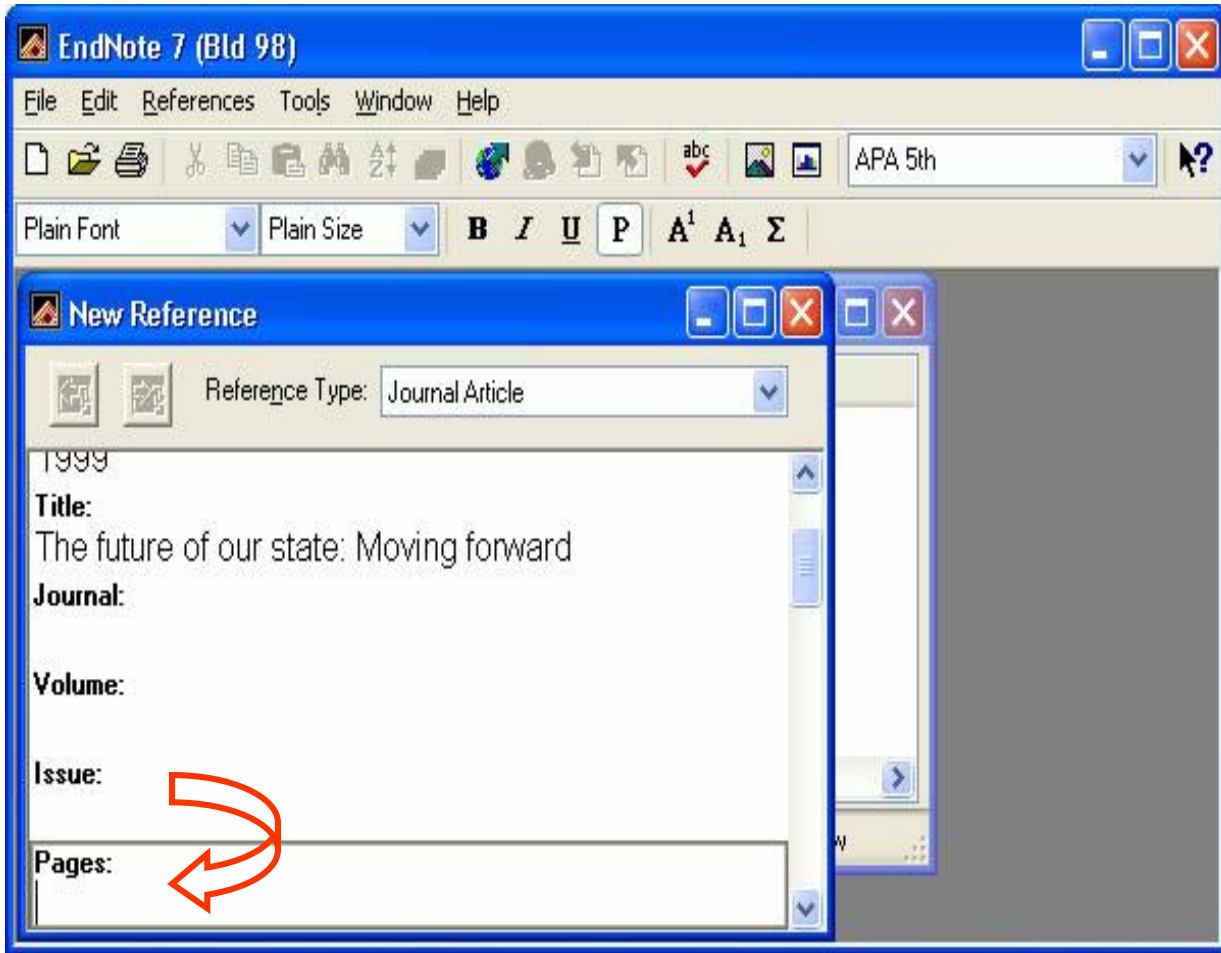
EndNote 7 (Bld 98)

File Edit References Tools Window Help

APA 5th

Plain Font Plain Size B I U P $A^1$ $A_1$ Σ

New Reference

Reference Type: Journal Article

1999

Title:

The future of our state: Moving forward

Journal:

Volume:

Issue:

Pages: